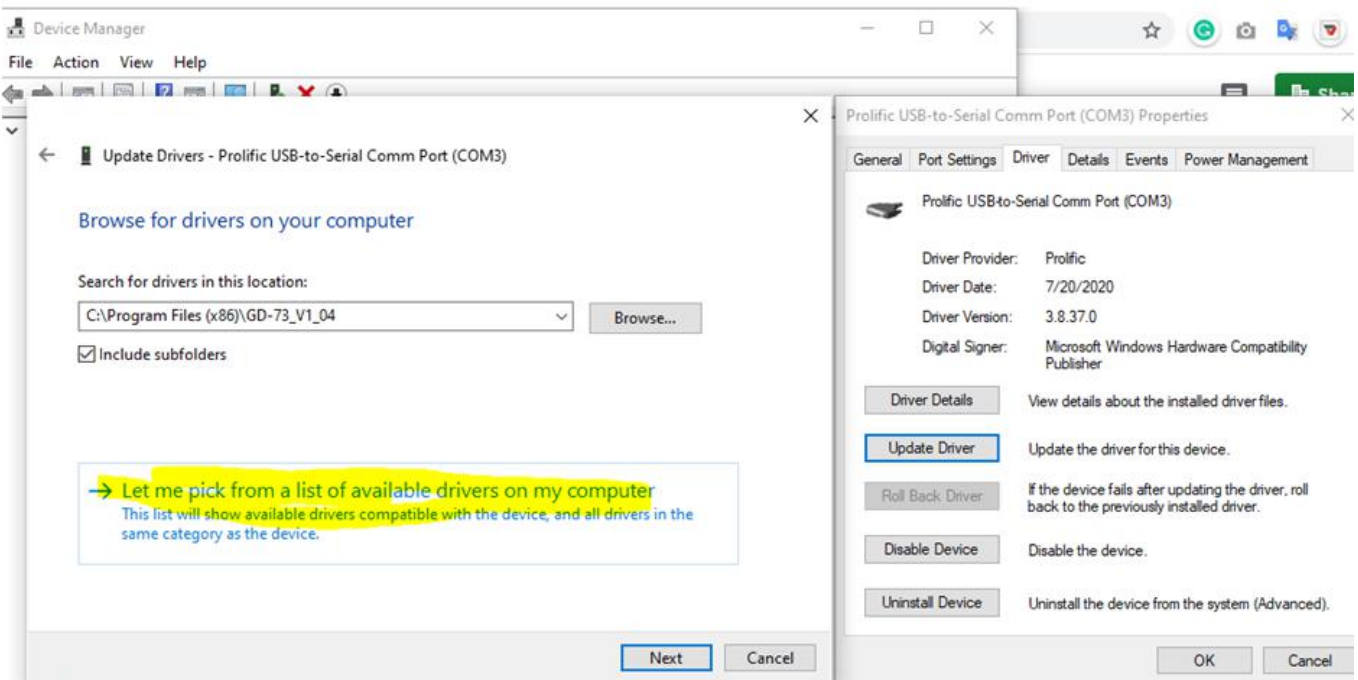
Device Manager

File Action View Help

Update Drivers - Prolific USB-to-Serial Comm Port (COM3)

Browse for drivers on your computer

Search for drivers in this location:

C:\Program Files (x86)\GD-73_V1_04

Browse...

Include subfolders

→ Let me pick from a list of available drivers on my computer
This list will show available drivers compatible with the device, and all drivers in the same category as the device.

Next Cancel

Prolific USB-to-Serial Comm Port (COM3) Properties

General Port Settings Driver Details Events Power Management

Prolific USB-to-Serial Comm Port (COM3)

Driver Provider: Prolific
Driver Date: 7/20/2020
Driver Version: 3.8.37.0
Digital Signer: Microsoft Windows Hardware Compatibility Publisher

Driver Details View details about the installed driver files.

Update Driver Update the driver for this device.

Roll Back Driver If the device fails after updating the driver, roll back to the previously installed driver.

Disable Device Disable the device.

Uninstall Device Uninstall the device from the system (Advanced).

OK Cancel